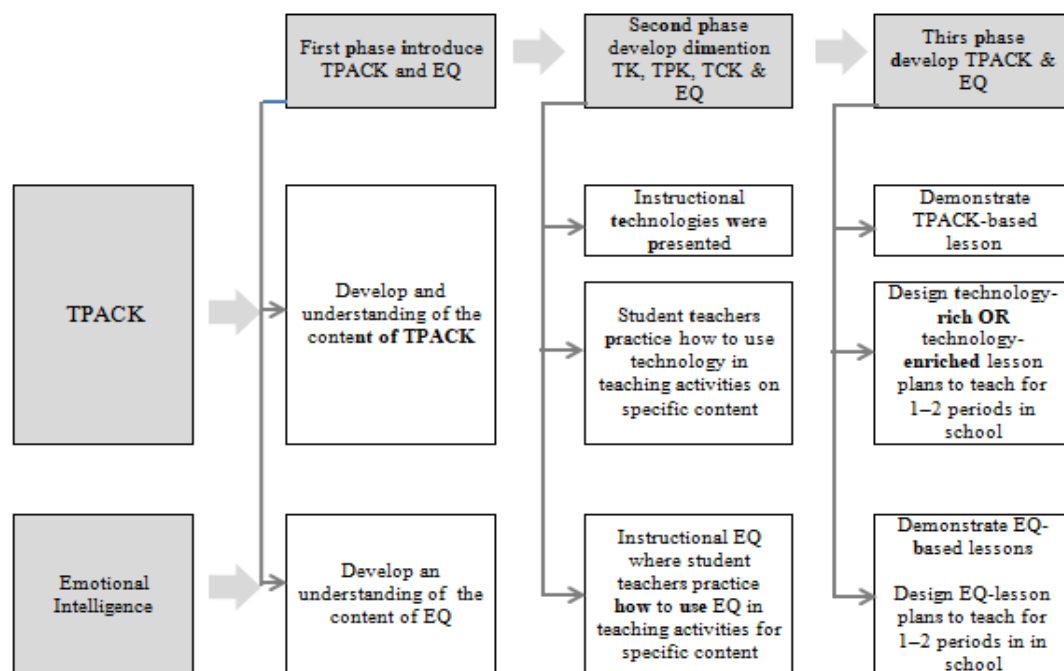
First phase introduce TPACK and EQ

Second phase develop dimention TK, TPK, TCK & EQ

Thirs phase develop TPACK & EQ

TPACK

Develop and understanding of the content of TPACK

Instructional technologies were presented

Student teachers practice how to use technology in teaching activities on specific content

Demonstrate TPACK-based lesson

Design technology-rich OR technology-enriched lesson plans to teach for 1–2 periods in school

Emotional Intelligence

Develop an understanding of the content of EQ

Instructional EQ where student teachers practice how to use EQ in teaching activities for specific content

Demonstrate EQ-based lessons

Design EQ-lesson plans to teach for 1–2 periods in in school